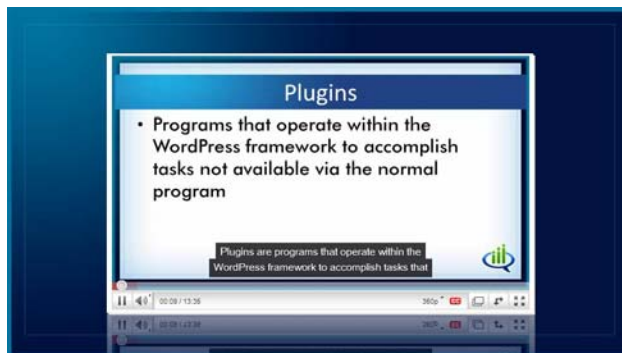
Plugins

• Programs that operate within the WordPress framework to accomplish tasks not available via the normal program

Plugins are programs that operate within the WordPress framework to accomplish tasks that

00:09 / 13:36

360p